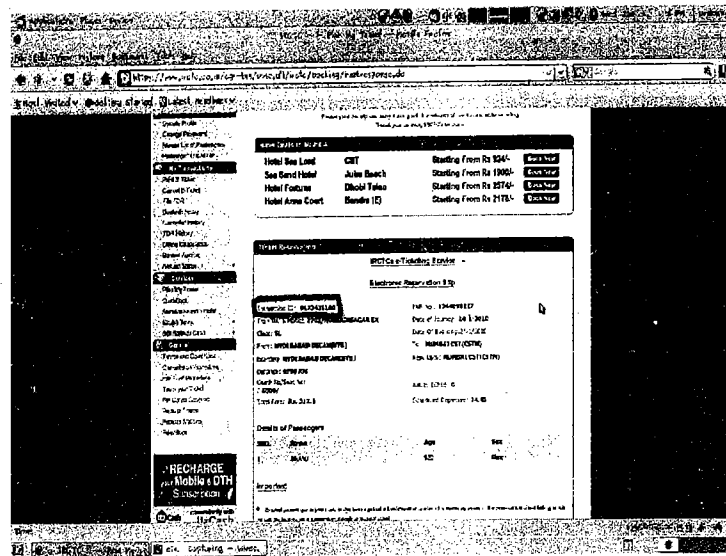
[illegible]

https://www.irctc.co.in/cgi-bin/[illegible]/booking/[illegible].do

| Hotel Sea Lord | CST | Starting From Rs 934/- | Book Now |
|---|---|---|---|
| Sea Sand Hotel | Juhu Beach | Starting From Rs 1900/- | Book Now |
| Hotel Fortune | Dhobi Talao | Starting From Rs 2574/- | Book Now |
| Hotel Arma Court | Bandra (E) | Starting From Rs 2178/- | Book Now |

IRCTCs e-Ticketing Service

Electronic Reservation Slip

Transaction ID: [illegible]

PNR No.: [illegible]

Train No. & Name: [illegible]

Date of Journey: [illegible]

Class: SL

Date of Booking: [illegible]

From: HYDERABAD DECAN(HYB)

To: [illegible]

Boarding: HYDERABAD DECAN(HYB)

Reservation Upto: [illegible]

Distance: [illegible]

Scheduled Departure: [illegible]

Total Fare: Rs. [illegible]

Details of Passengers

| SNo. | Name | Age | Sex |
|---|---|---|---|
| 1 | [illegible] | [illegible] | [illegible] |

Important

RECHARGE your Mobile & DTH Subscription

Start

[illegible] capturing - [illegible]